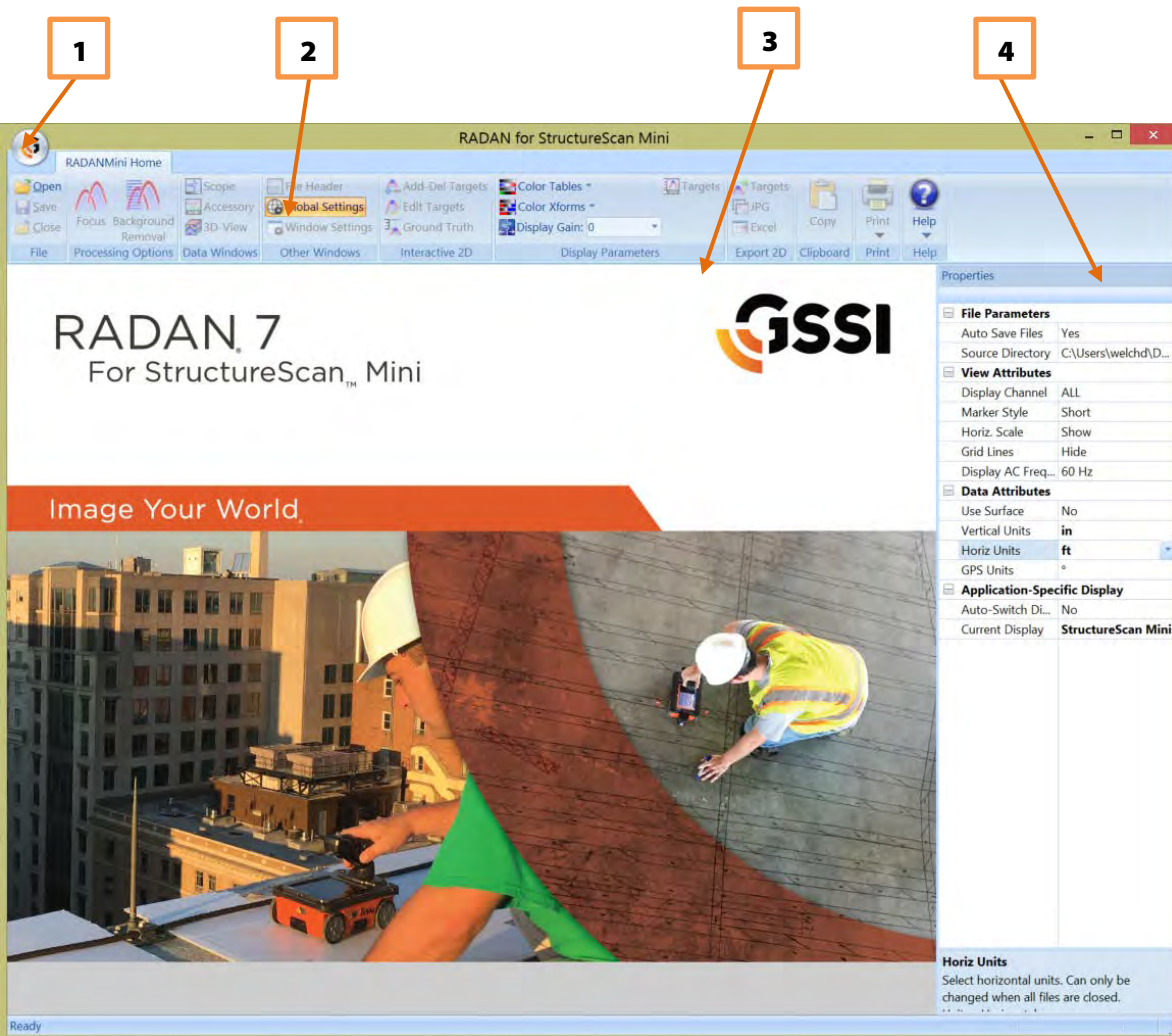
1 2 3 4

RADAN for StructureScan Mini

RADANMini Home

Open
Save
Close
File

Focus Background Removal
Processing Options

Scope
Accessory
3D-View
Data Windows

File Header
Global Settings
Window Settings
Other Windows

Add-Del Targets
Edit Targets
Ground Truth
Interactive 2D

Color Tables
Color Xforms
Display Gain: 0
Targets
Display Parameters

Targets
JPG
Excel
Export 2D

Copy
Clipboard

Print
Print

Help
Help

RADAN 7
For StructureScan Mini

GSSI

Image Your World

Properties

| File Parameters | |
|---|---|
| Auto Save Files | Yes |
| Source Directory | C:\Users\welchd\D... |
| **View Attributes** | |
| Display Channel | ALL |
| Marker Style | Short |
| Horiz. Scale | Show |
| Grid Lines | Hide |
| Display AC Freq... | 60 Hz |
| **Data Attributes** | |
| Use Surface | No |
| Vertical Units | in |
| Horiz Units | ft |
| GPS Units | ° |
| **Application-Specific Display** | |
| Auto-Switch Di... | No |
| Current Display | StructureScan Mini |

Horiz Units
Select horizontal units. Can only be changed when all files are closed.

Ready